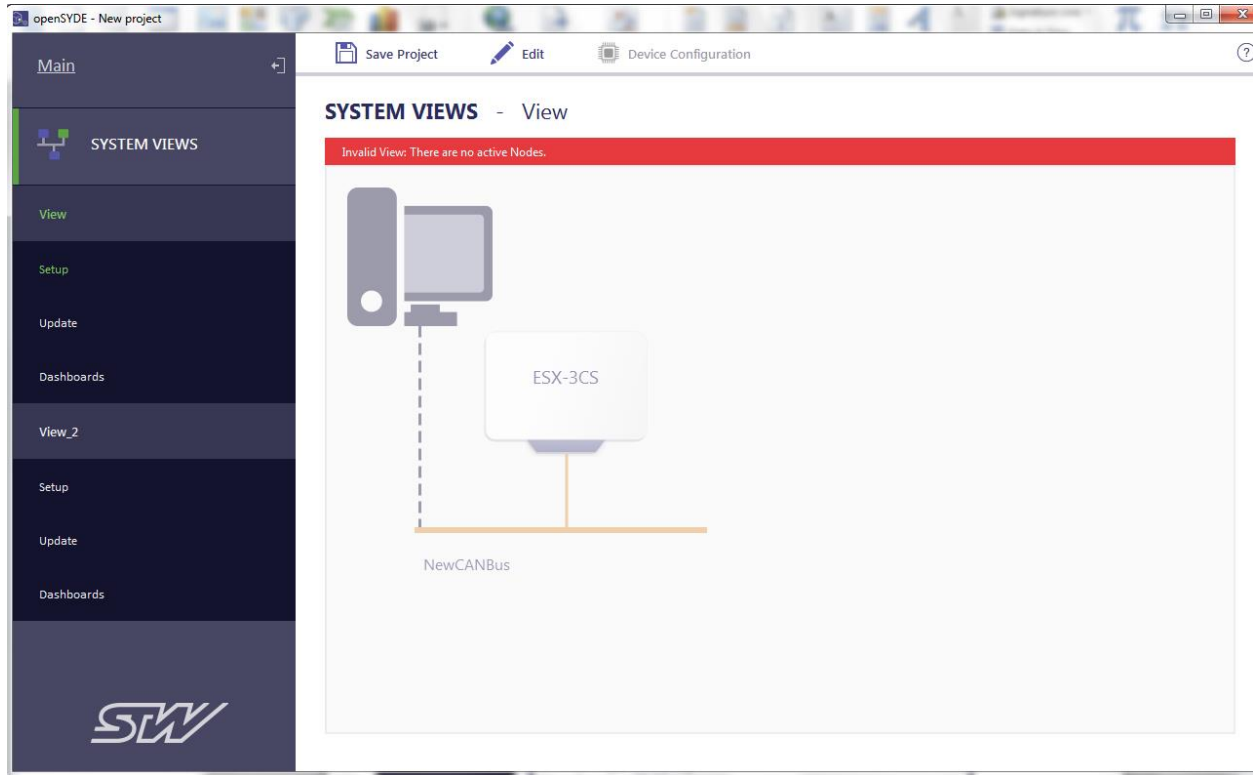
openSYDE - New project

Main

SYSTEM VIEWS

View

Setup

Update

Dashboards

View_2

Setup

Update

Dashboards

STW

Save Project
Edit
Device Configuration

?

SYSTEM VIEWS - View

Invalid View: There are no active Nodes.

ESX-3CS

NewCANBus